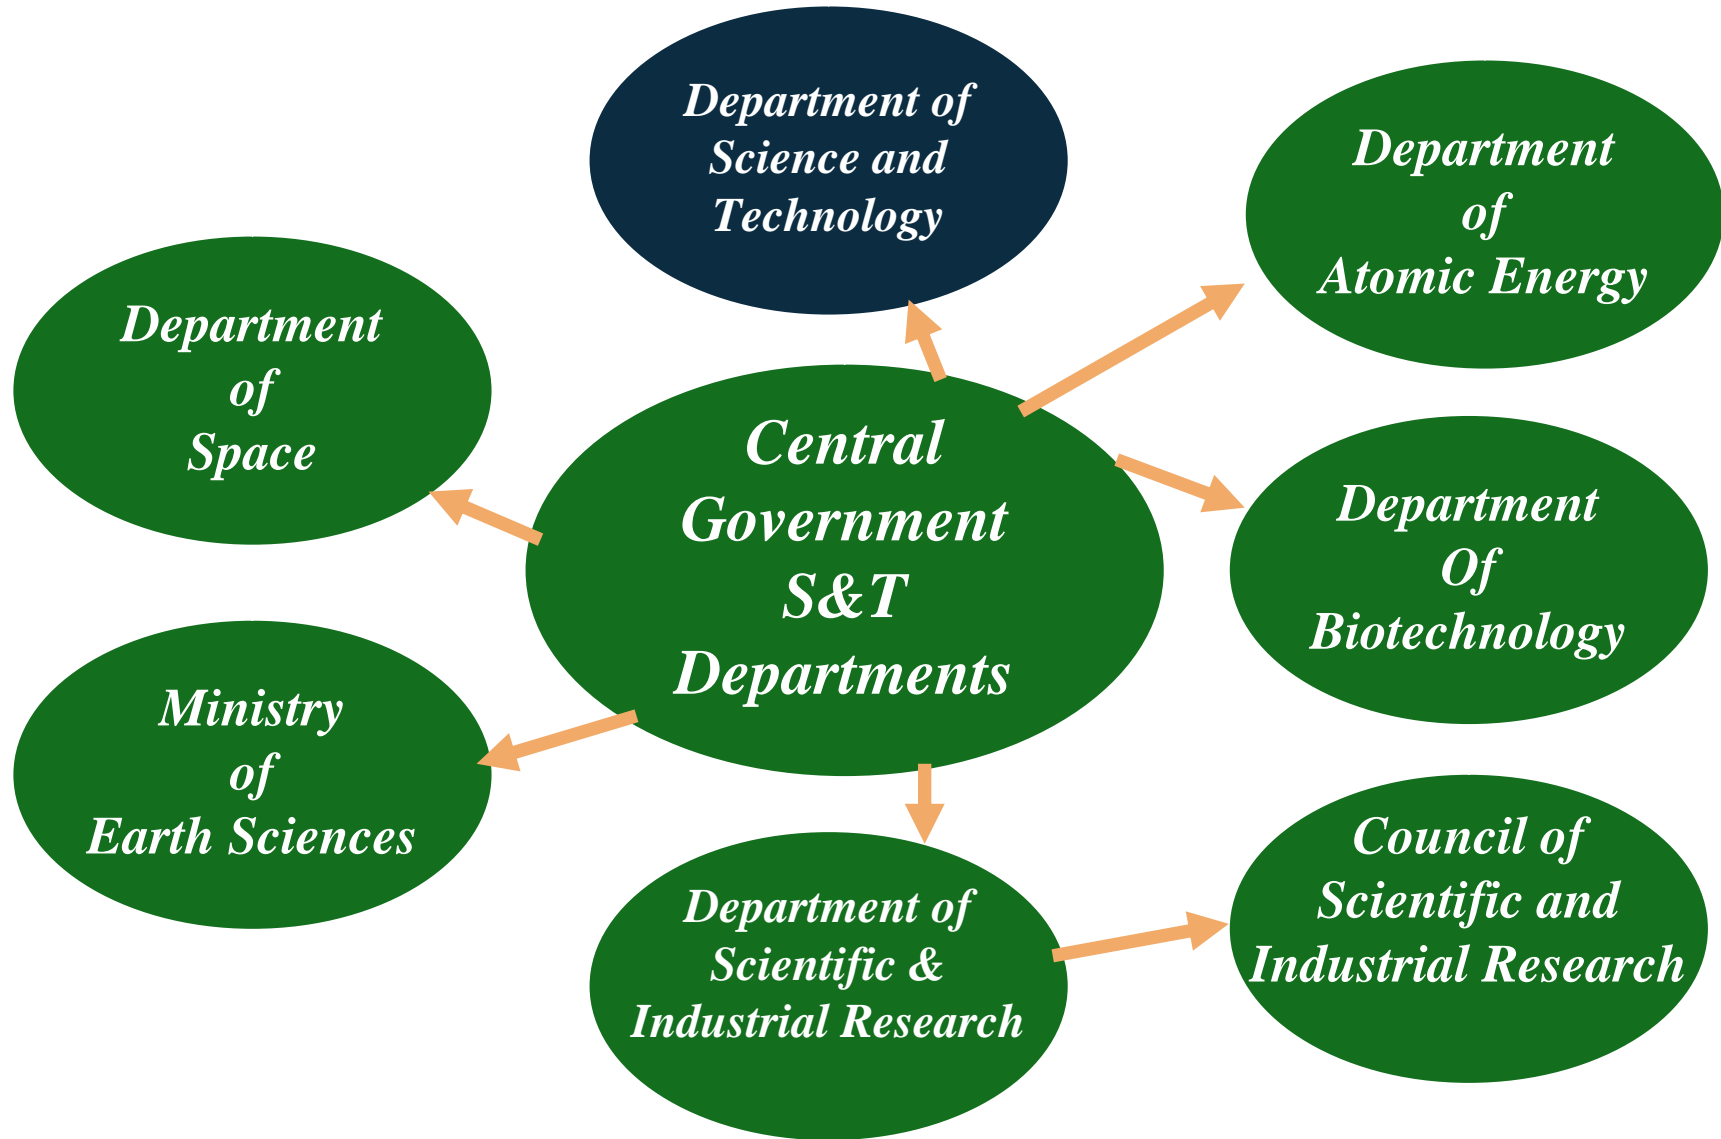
Department of Science and Technology

Department of Atomic Energy

Department of Space

Central Government S&T Departments

Department Of Biotechnology

Ministry of Earth Sciences

Department of Scientific & Industrial Research

Council of Scientific and Industrial Research